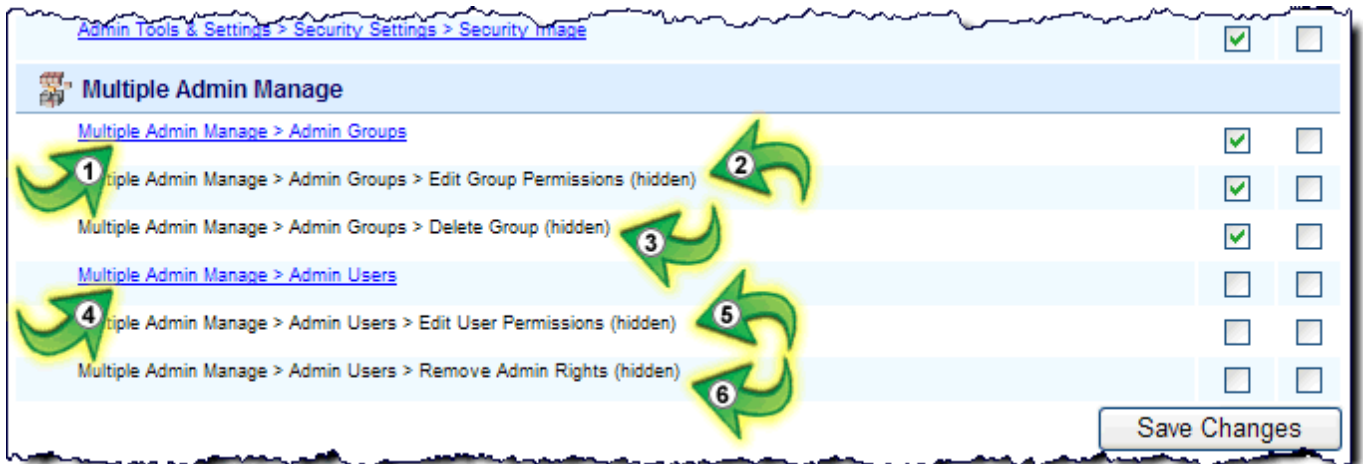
Admin Tools & Settings > Security Settings > Security Image

Multiple Admin Manage

Multiple Admin Manage > Admin Groups

1

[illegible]ple Admin Manage > Admin Groups > Edit Group Permissions (hidden)

2

Multiple Admin Manage > Admin Groups > Delete Group (hidden)

3

Multiple Admin Manage > Admin Users

4

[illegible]ple Admin Manage > Admin Users > Edit User Permissions (hidden)

5

Multiple Admin Manage > Admin Users > Remove Admin Rights (hidden)

6

Save Changes